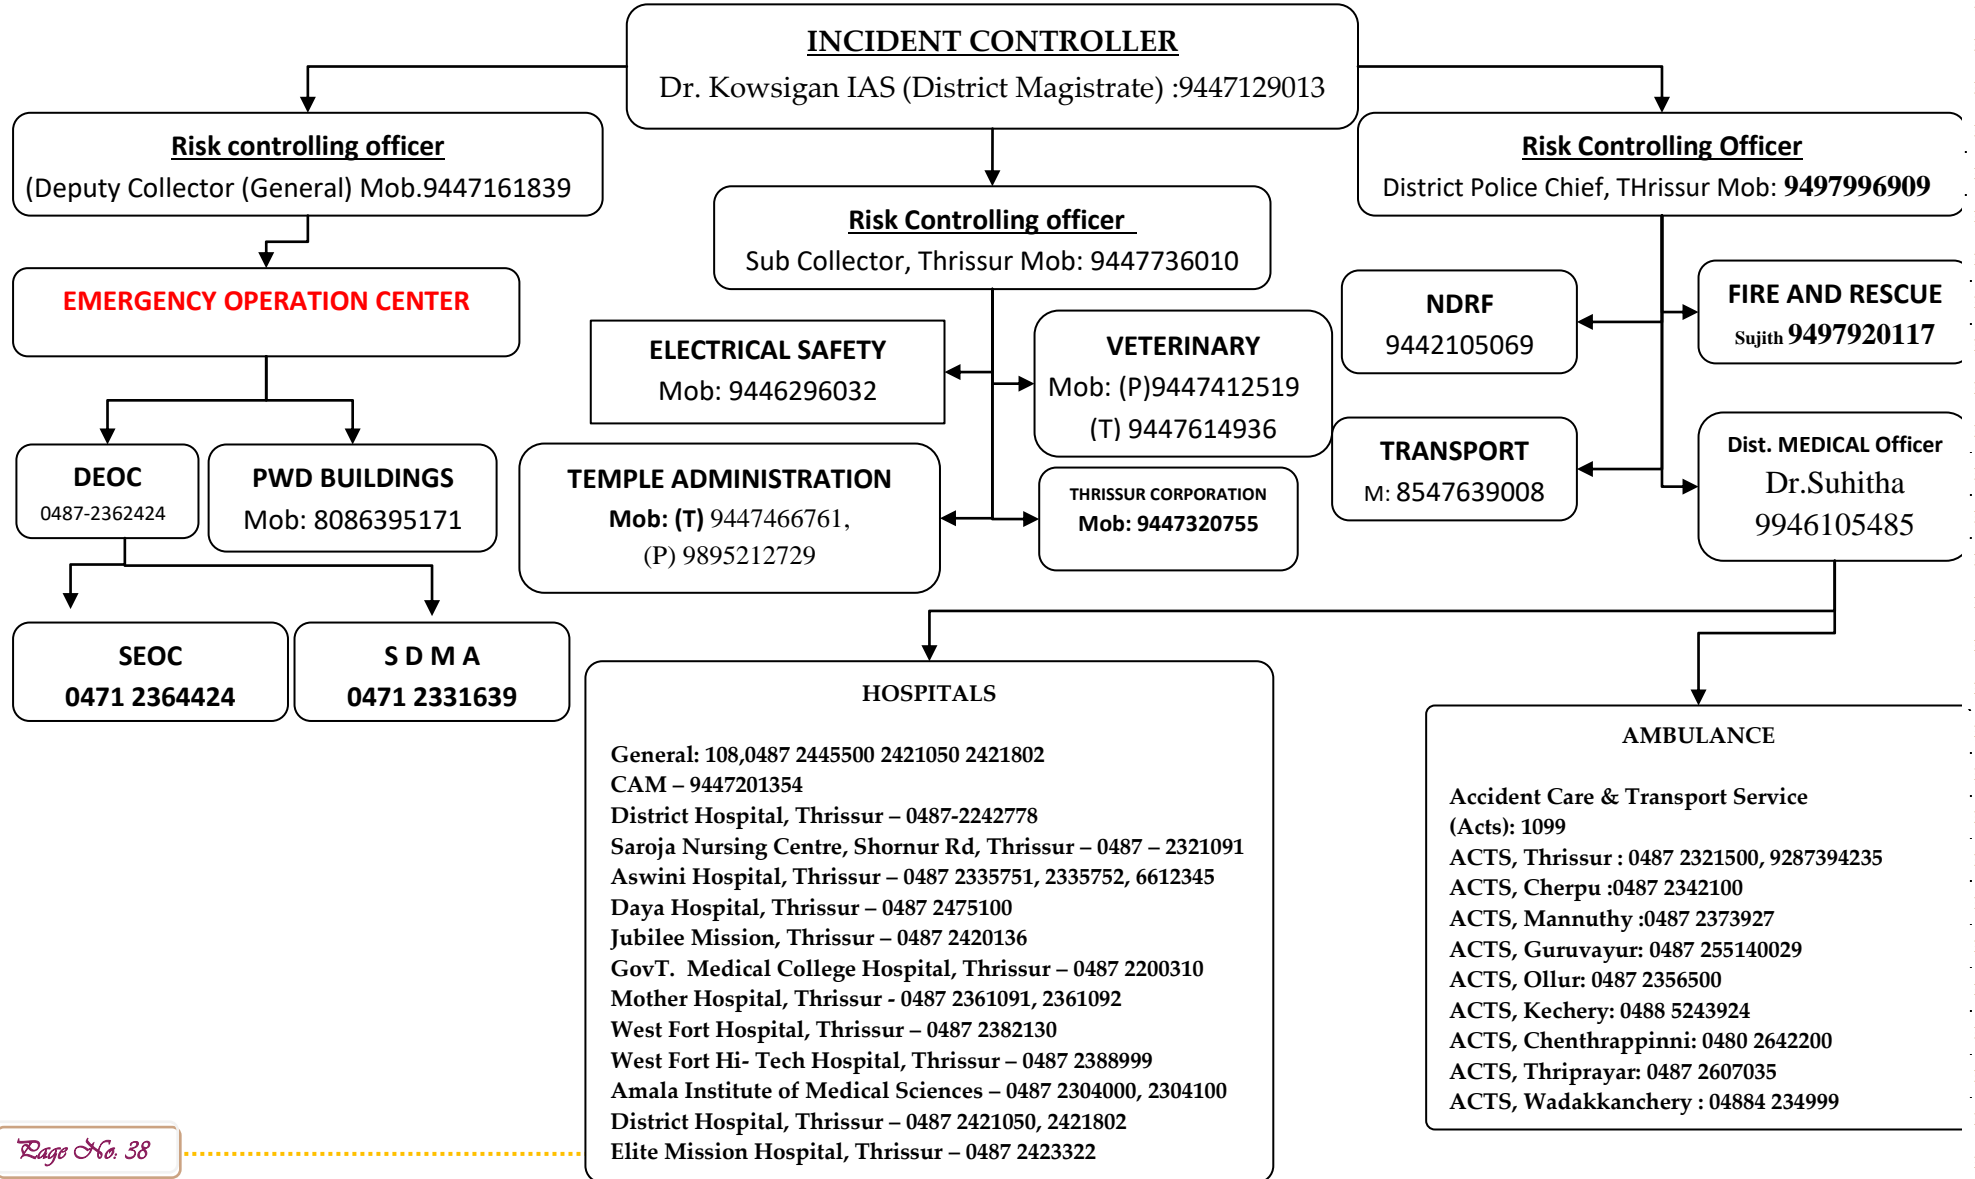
INCIDENT CONTROLLER
Dr. Kowsigan IAS (District Magistrate) :9447129013

Risk controlling officer
(Deputy Collector (General) Mob.9447161839

Risk Controlling officer
Sub Collector, Thrissur Mob: 9447736010

Risk Controlling Officer
District Police Chief, THrissur Mob: 9497996909

EMERGENCY OPERATION CENTER

ELECTRICAL SAFETY
Mob: 9446296032

VETERINARY
Mob: (P)9447412519
(T) 9447614936

NDRF
9442105069

FIRE AND RESCUE
Sujith 9497920117

DEOC
0487-2362424

PWD BUILDINGS
Mob: 8086395171

TEMPLE ADMINISTRATION
Mob: (T) 9447466761,
(P) 9895212729

THRISSUR CORPORATION
Mob: 9447320755

TRANSPORT
M: 8547639008

Dist. MEDICAL Officer
Dr.Suhitha
9946105485

SEOC
0471 2364424

S D M A
0471 2331639

HOSPITALS

General: 108,0487 2445500 2421050 2421802
CAM – 9447201354
District Hospital, Thrissur – 0487-2242778
Saroja Nursing Centre, Shornur Rd, Thrissur – 0487 – 2321091
Aswini Hospital, Thrissur – 0487 2335751, 2335752, 6612345
Daya Hospital, Thrissur – 0487 2475100
Jubilee Mission, Thrissur – 0487 2420136
GovT. Medical College Hospital, Thrissur – 0487 2200310
Mother Hospital, Thrissur - 0487 2361091, 2361092
West Fort Hospital, Thrissur – 0487 2382130
West Fort Hi- Tech Hospital, Thrissur – 0487 2388999
Amala Institute of Medical Sciences – 0487 2304000, 2304100
District Hospital, Thrissur – 0487 2421050, 2421802
Elite Mission Hospital, Thrissur – 0487 2423322

AMBULANCE

Accident Care & Transport Service
(Acts): 1099
ACTS, Thrissur : 0487 2321500, 9287394235
ACTS, Cherpu :0487 2342100
ACTS, Mannuthy :0487 2373927
ACTS, Guruvayur: 0487 255140029
ACTS, Ollur: 0487 2356500
ACTS, Kechery: 0488 5243924
ACTS, Chenthrappinni: 0480 2642200
ACTS, Thriprayar: 0487 2607035
ACTS, Wadakkanchery : 04884 234999

Page No. 38